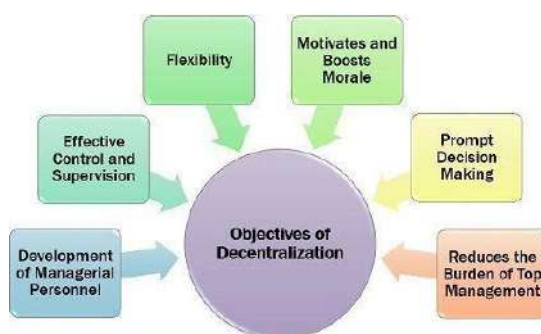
Flexibility

Motivates and Boosts Morale

Effective Control and Supervision

Prompt Decision Making

Objectives of Decentralization

Development of Managerial Personnel

Reduces the Burden of Top Management